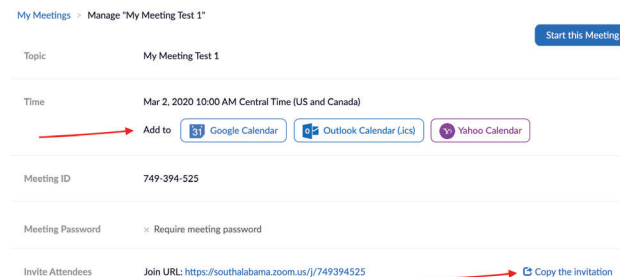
My Meetings > Manage "My Meeting Test 1"

Start this Meeting

| Topic | My Meeting Test 1 |
|---|---|
| Time | Mar 2, 2020 10:00 AM Central Time (US and Canada) |
| | Add to 31 Google Calendar  Outlook Calendar (.ics)  Yahoo Calendar |
| Meeting ID | 749-394-525 |
| Meeting Password | × Require meeting password |
| Invite Attendees | Join URL: https://southalabama.zoom.us/j/749394525 |

Copy the invitation